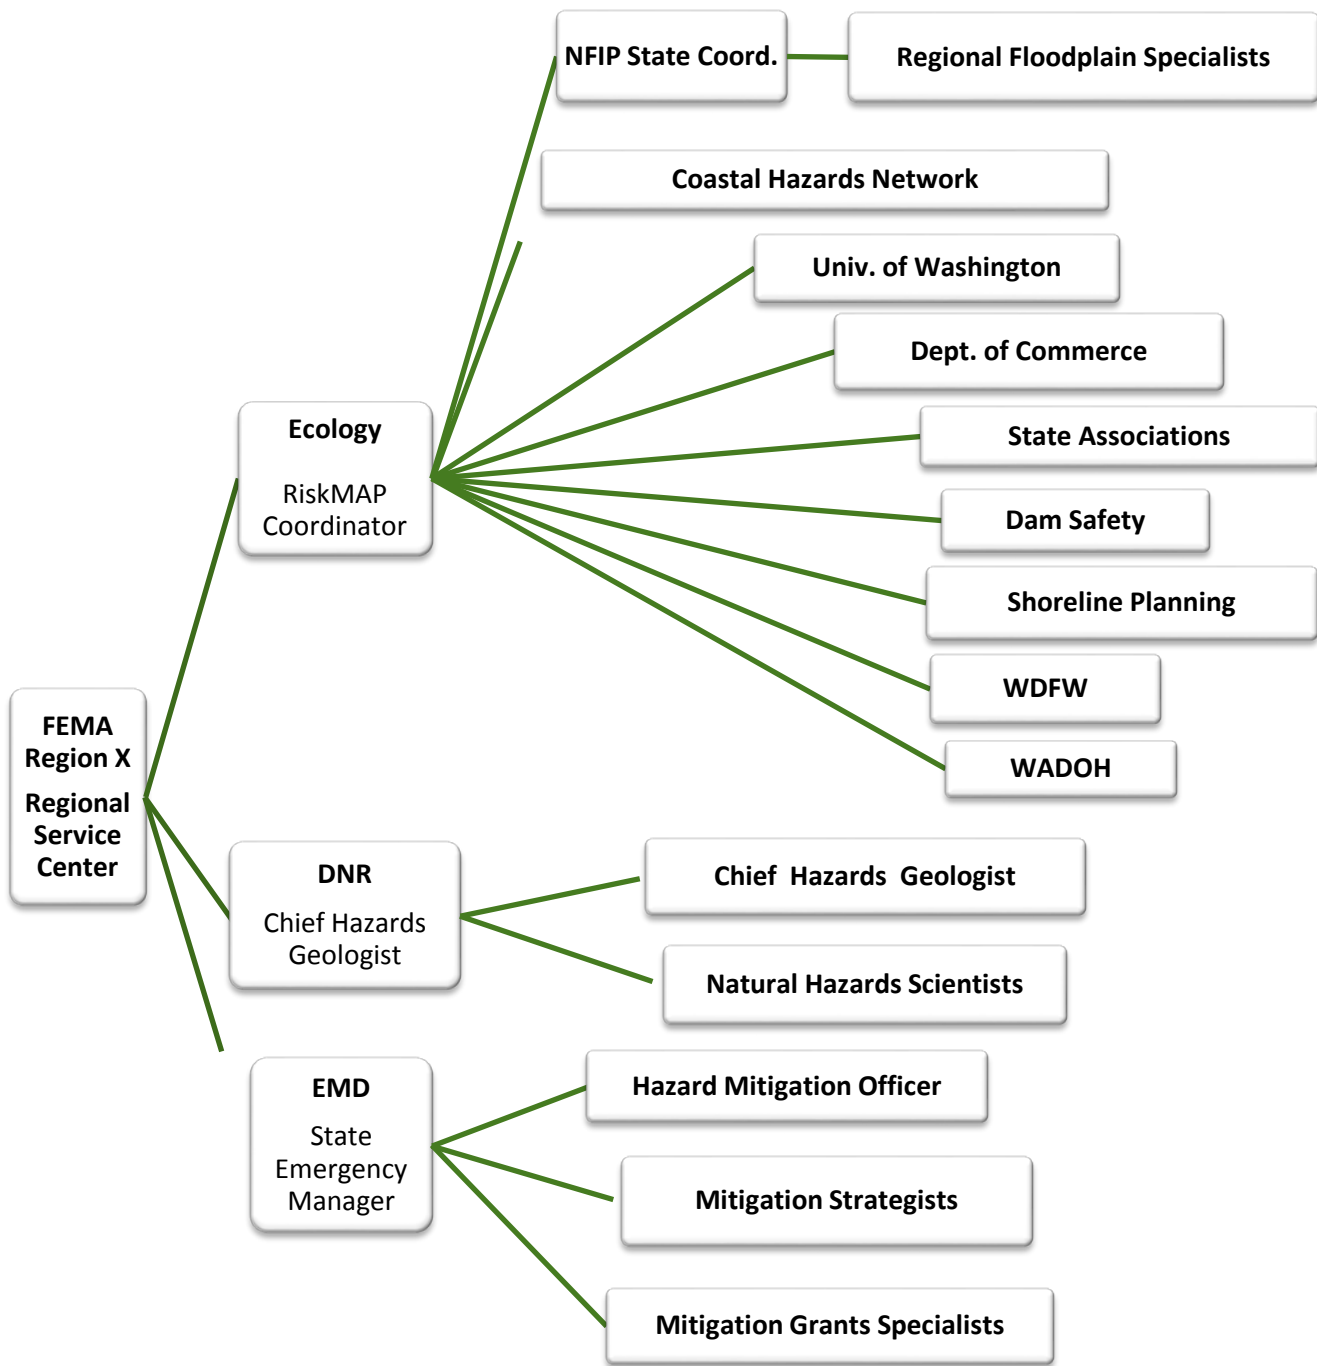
FEMA Region X

Regional Service Center

Ecology

RiskMAP Coordinator

NFIP State Coord.

Regional Floodplain Specialists

Coastal Hazards Network

Univ. of Washington

Dept. of Commerce

State Associations

Dam Safety

Shoreline Planning

WDFW

WADOH

DNR

Chief Hazards Geologist

Chief Hazards Geologist

Natural Hazards Scientists

EMD

State Emergency Manager

Hazard Mitigation Officer

Mitigation Strategists

Mitigation Grants Specialists